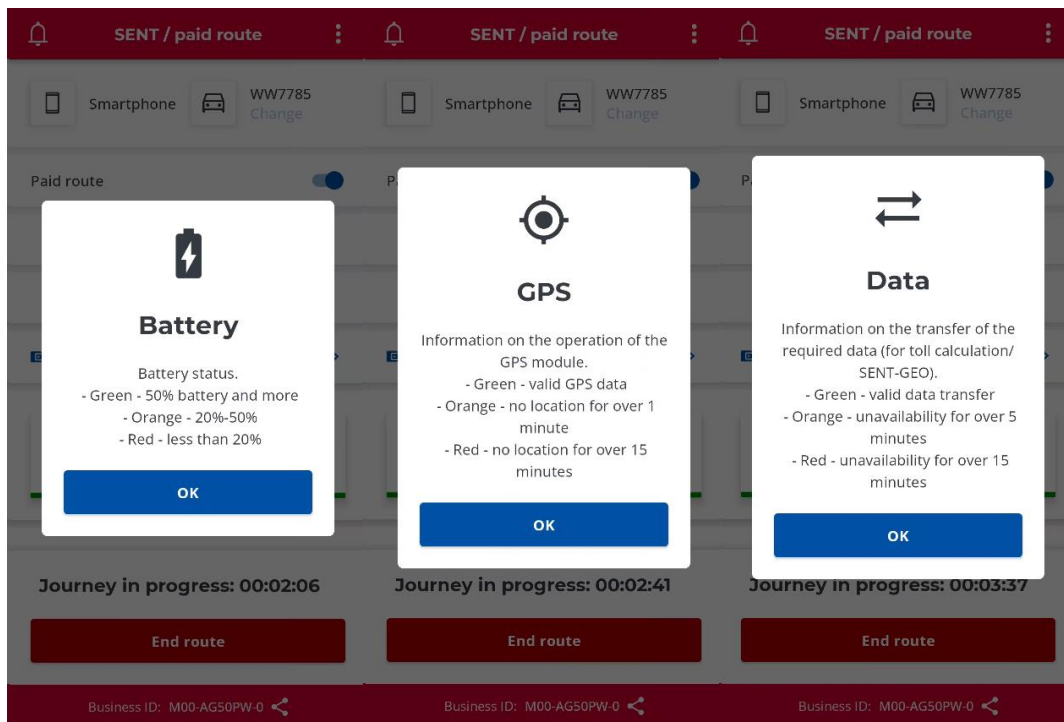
SENT / paid route

Smartphone WW7785 Change

Paid route

Battery

Battery status.
- Green - 50% battery and more
- Orange - 20%-50%
- Red - less than 20%

OK

Journey in progress: 00:02:06

End route

Business ID: M00-AG50PW-0

SENT / paid route

Smartphone WW7785 Change

P

GPS

Information on the operation of the GPS module.
- Green - valid GPS data
- Orange - no location for over 1 minute
- Red - no location for over 15 minutes

OK

Journey in progress: 00:02:41

End route

Business ID: M00-AG50PW-0

SENT / paid route

Smartphone WW7785 Change

P

Data

Information on the transfer of the required data (for toll calculation/ SENT-GEO).
- Green - valid data transfer
- Orange - unavailability for over 5 minutes
- Red - unavailability for over 15 minutes

OK

Journey in progress: 00:03:37

End route

Business ID: M00-AG50PW-0